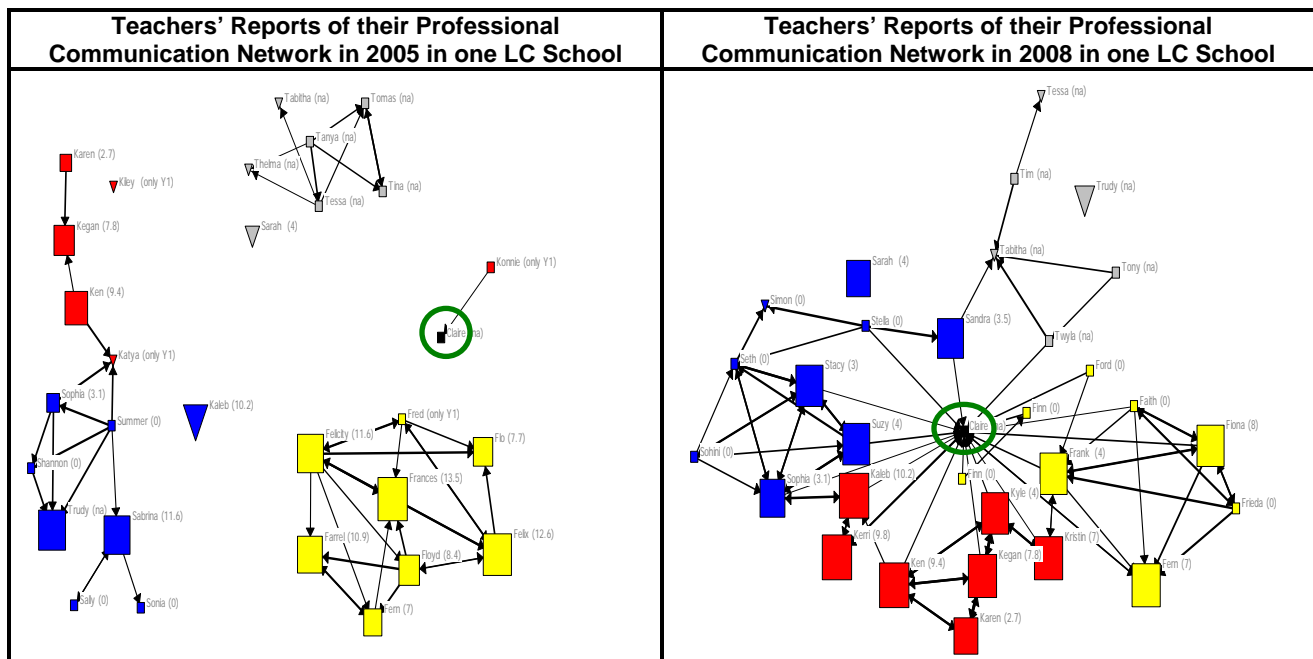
| Teachers' Reports of their Professional Communication Network in 2005 in one LC School | Teachers' Reports of their Professional Communication Network in 2008 in one LC School |
|---|---|

Tabitha (na)
Tomas (na)
Tanya (na)
Karen (2.7)
Thelma (na)
Tina (na)
Kiley (only Y1)
Tessa (na)
Kegan (7.8)
Sarah (4)
Konnie (only Y1)
Ken (9.4)
Claire (na)
Katya (only Y1)
Sophia (3.1)
Summer (0)
Kaleb (10.2)
Fred (only Y1)
Felicity (11.6)
Fib (7.7)
Shannon (0)
Frances (13.5)
Trudy (na)
Sabrina (11.6)
Felix (12.6)
Farrel (10.9)
Floyd (8.4)
Sally (0)
Sonia (0)
Fern (7)

Tessa (na)
Tim (na)
Trudy (na)
Tabitha (na)
Tony (na)
Sarah (4)
Simon (0)
Stella (0)
Sandra (3.5)
Twyla (na)
Seth (0)
Stacy (3)
Ford (0)
Faith (0)
Finn (0)
Fiona (8)
Suzy (4)
Claire (na)
Sohini (0)
Frank (4)
Finn (0)
Sophia (3.1)
Kaleb (10.2)
Kyle (4)
Frieda (0)
Kerri (9.8)
Kristin (7)
Kegan (7.8)
Ken (9.4)
Fern (7)
Karen (2.7)